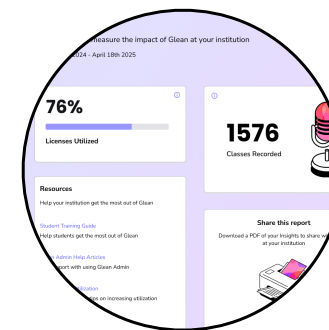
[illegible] measure the impact of Glean at your institution

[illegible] 2024 - April 18th 2025

76%

Licenses Utilized

1576

Classes Recorded

Resources

Help your institution get the most out of Glean

Student Training Guide

Help students get the most out of Glean

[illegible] Admin Help Articles

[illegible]port with using Glean Admin

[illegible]ization

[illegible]s on increasing utilization

Share this report

Download a PDF of your Insights to share w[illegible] at your institution